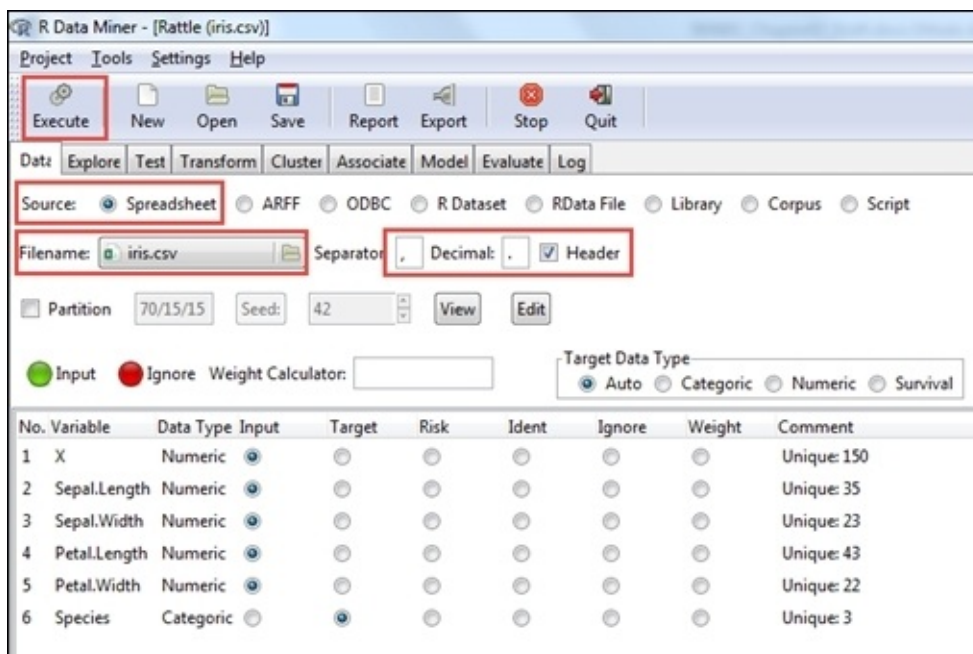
R Data Miner - [Rattle (iris.csv)]

Project Tools Settings Help

Execute New Open Save Report Export Stop Quit

Data Explore Test Transform Cluster Associate Model Evaluate Log

Source: Spreadsheet ARFF ODBC R Dataset RData File Library Corpus Script

Filename: iris.csv Separator , Decimal: . Header

Partition 70/15/15 Seed: 42 View Edit

Input Ignore Weight Calculator:

Target Data Type
Auto Categoric Numeric Survival

| No. | Variable | Data Type | Input | Target | Risk | Ident | Ignore | Weight | Comment |
|---|---|---|---|---|---|---|---|---|---|
| 1 | X | Numeric | | | | | | | Unique: 150 |
| 2 | Sepal.Length | Numeric | | | | | | | Unique: 35 |
| 3 | Sepal.Width | Numeric | | | | | | | Unique: 23 |
| 4 | Petal.Length | Numeric | | | | | | | Unique: 43 |
| 5 | Petal.Width | Numeric | | | | | | | Unique: 22 |
| 6 | Species | Categoric | | | | | | | Unique: 3 |